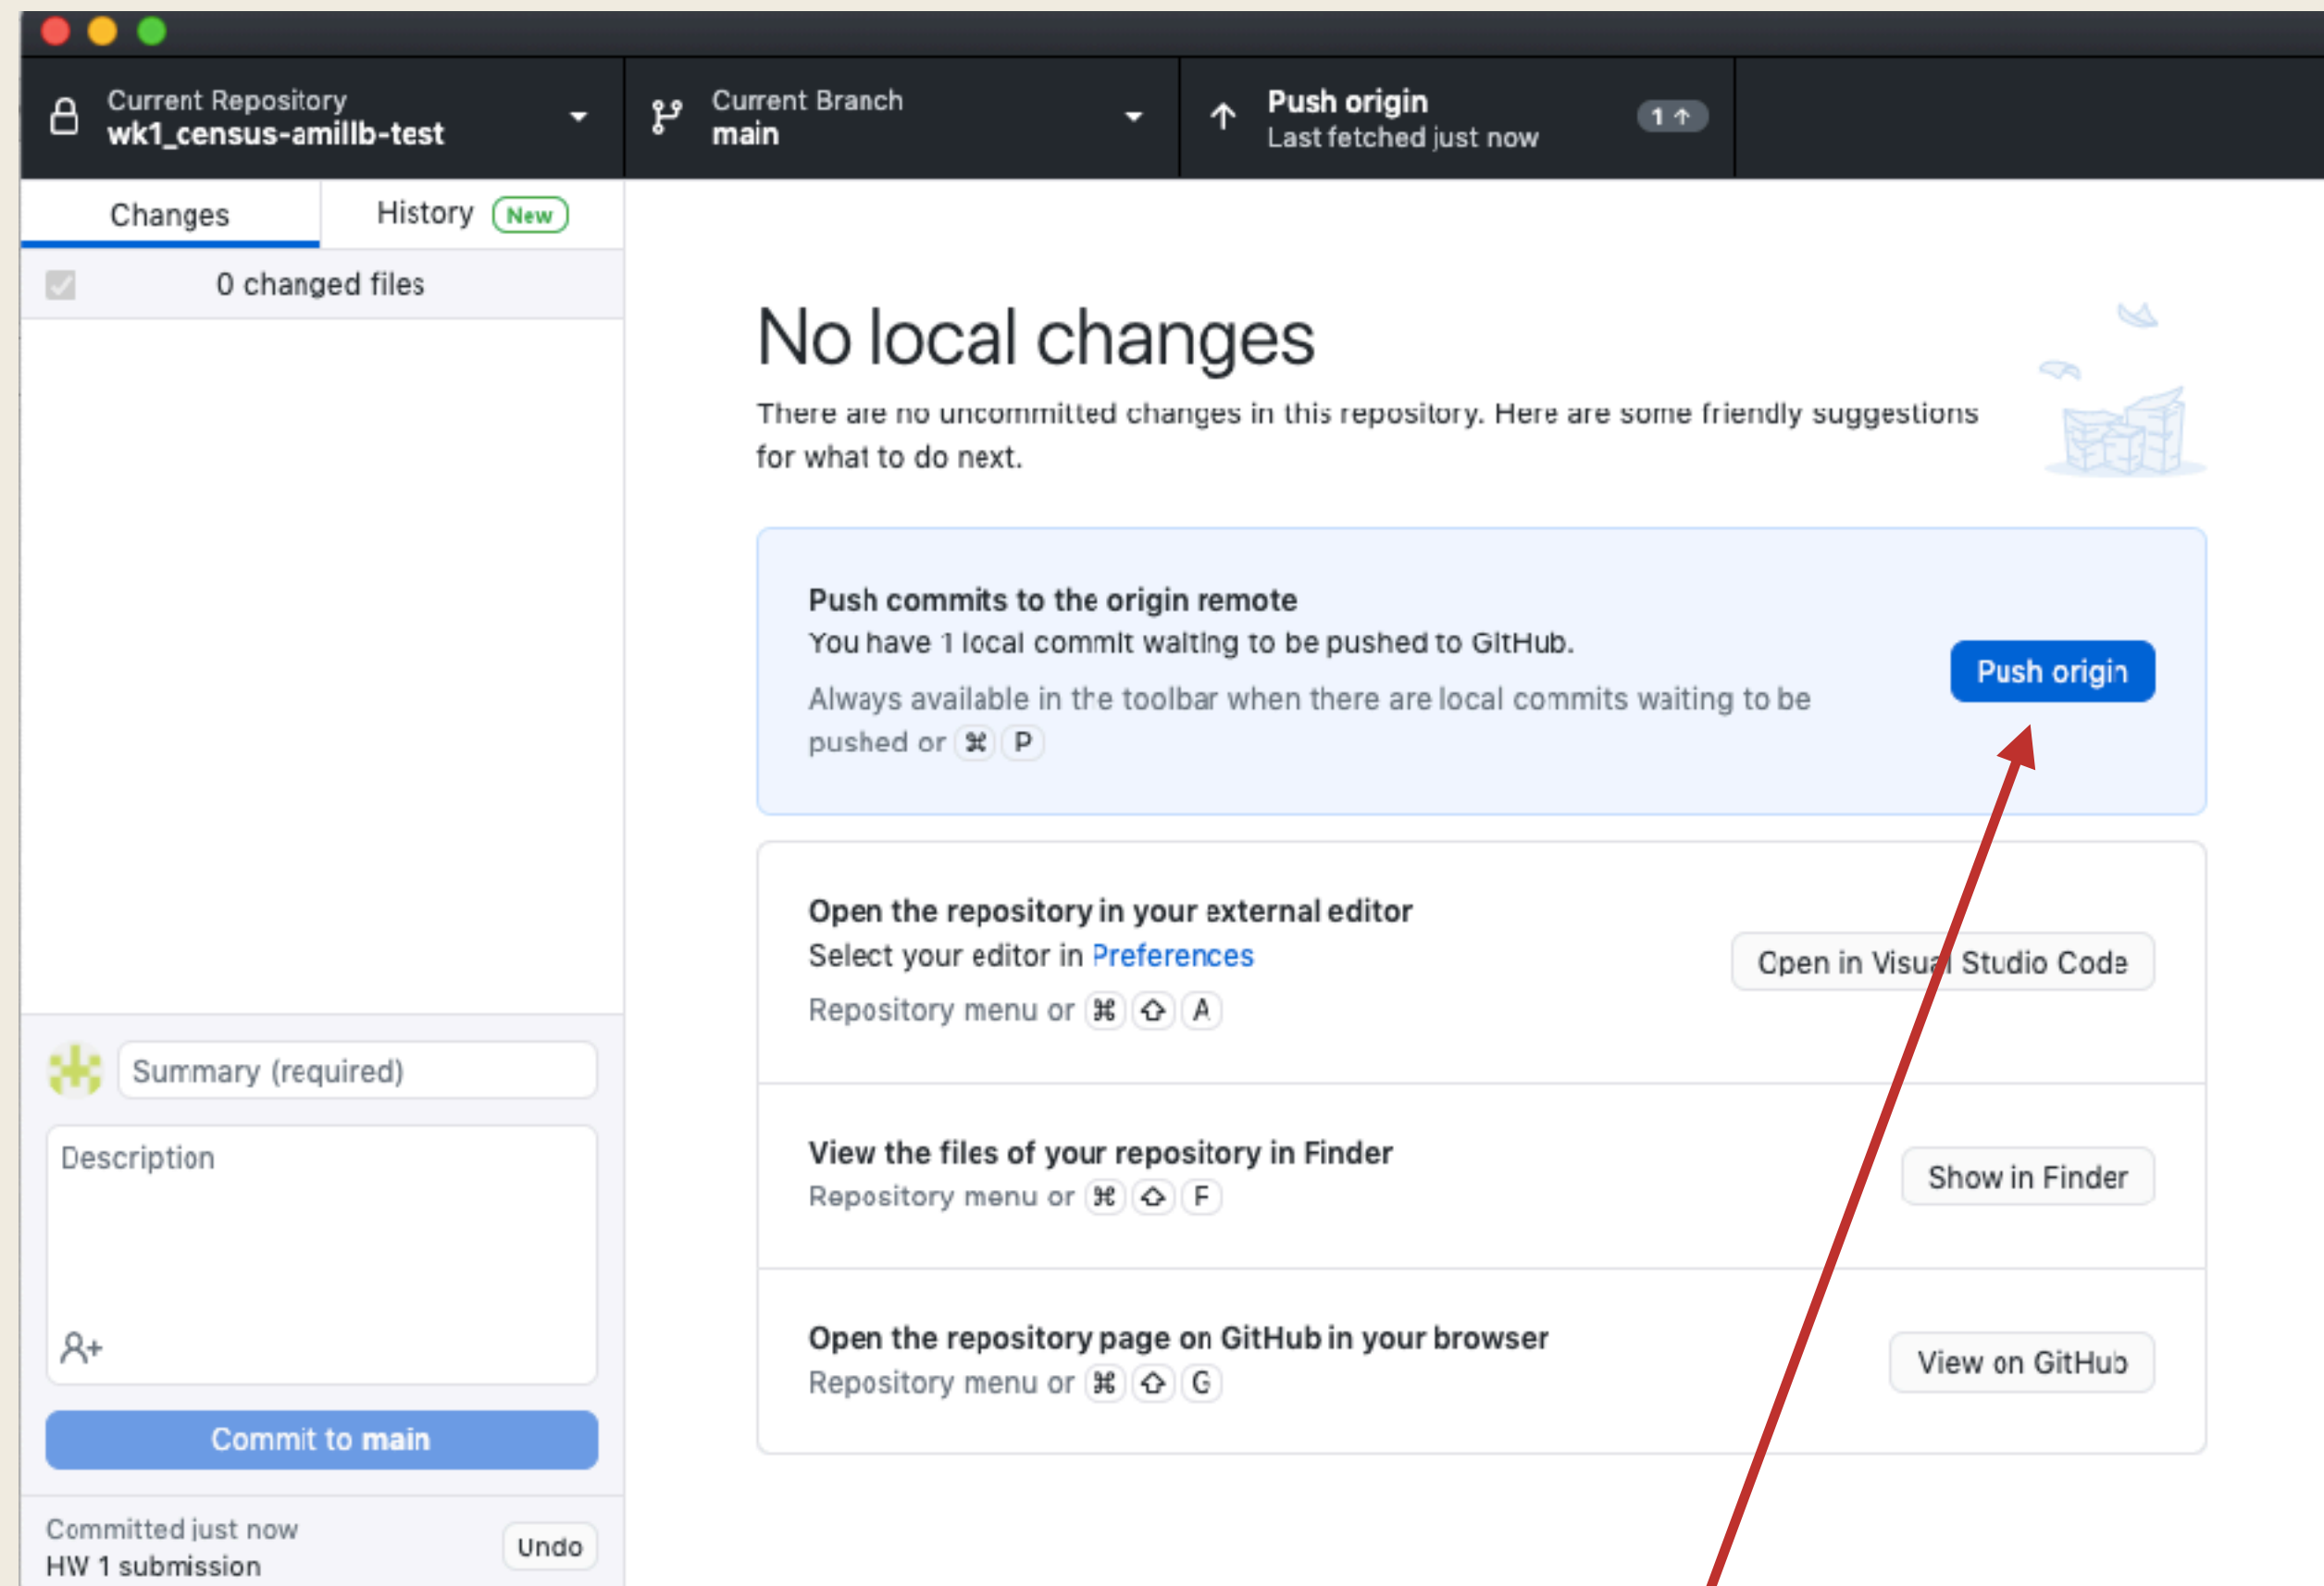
Current Repository
wk1_census-amillb-test

Current Branch
main

Push origin
Last fetched just now
1 ↑

Changes
History New

0 changed files

No local changes

There are no uncommitted changes in this repository. Here are some friendly suggestions for what to do next.

Push commits to the origin remote
You have 1 local commit waiting to be pushed to GitHub.
Always available in the toolbar when there are local commits waiting to be pushed or ⌘ P

Push origin

Open the repository in your external editor
Select your editor in Preferences
Repository menu or ⌘ ⇧ A

Open in Visual Studio Code

View the files of your repository in Finder
Repository menu or ⌘ ⇧ F

Show in Finder

Open the repository page on GitHub in your browser
Repository menu or ⌘ ⇧ G

View on GitHub

Summary (required)

Description

Commit to main

Committed just now
HW 1 submission

Undo